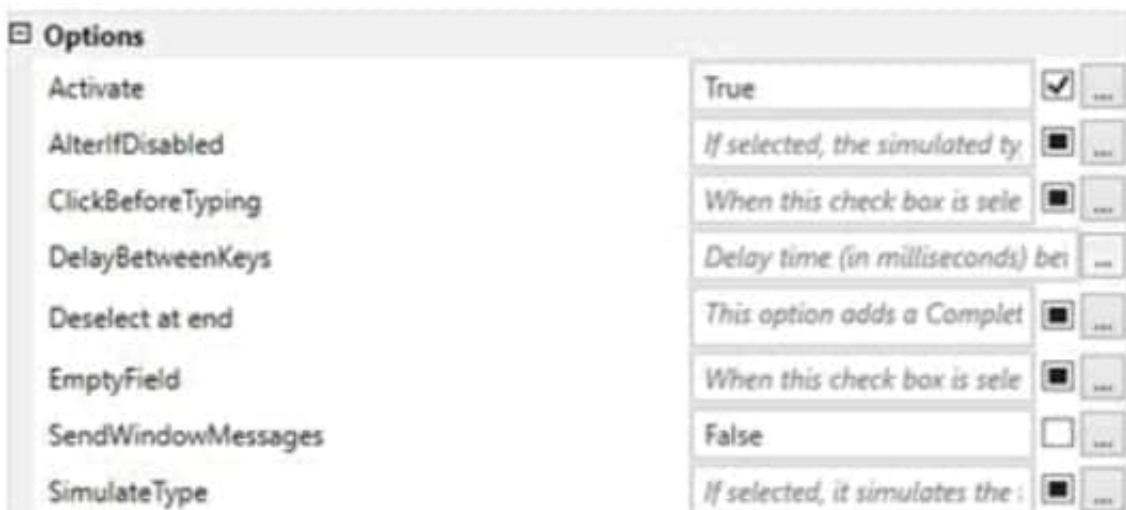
⊟ Options

| | | | |
|---|---|---|---|
| Activate | True | ☑ | ... |
| AlterIfDisabled | If selected, the simulated ty | ■ | ... |
| ClickBeforeTyping | When this check box is sele | ■ | ... |
| DelayBetweenKeys | Delay time (in milliseconds) be | | ... |
| Deselect at end | This option adds a Complet | ■ | ... |
| EmptyField | When this check box is sele | ■ | ... |
| SendWindowMessages | False | ☐ | ... |
| SimulateType | If selected, it simulates the | ■ | ... |